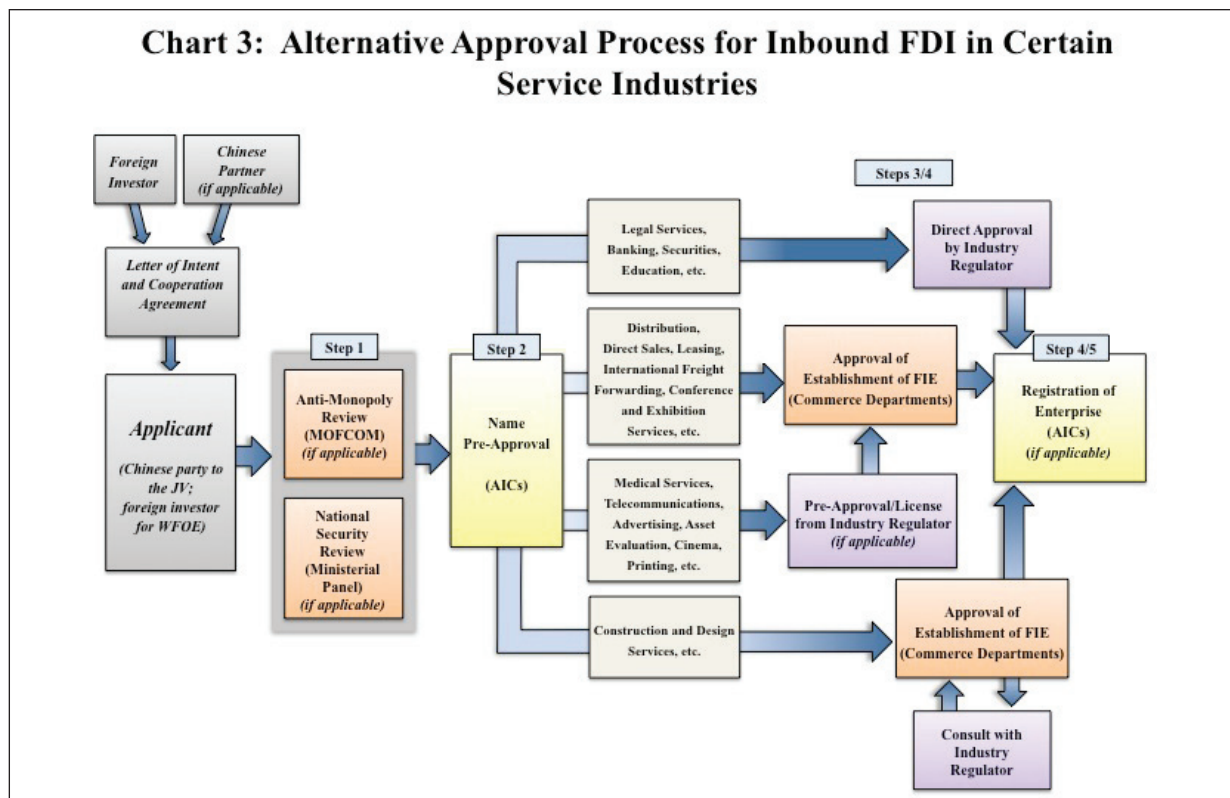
Chart 3: Alternative Approval Process for Inbound FDI in Certain Service Industries

Foreign Investor

Chinese Partner (if applicable)

Letter of Intent and Cooperation Agreement

Applicant

(Chinese party to the JV; foreign investor for WFOE)

Step 1

Anti-Monopoly Review (MOFCOM) (if applicable)

National Security Review (Ministerial Panel) (if applicable)

Step 2

Name Pre-Approval

(AICs)

Legal Services, Banking, Securities, Education, etc.

Distribution, Direct Sales, Leasing, International Freight Forwarding, Conference and Exhibition Services, etc.

Medical Services, Telecommunications, Advertising, Asset Evaluation, Cinema, Printing, etc.

Construction and Design Services, etc.

Steps 3/4

Direct Approval by Industry Regulator

Approval of Establishment of FIE (Commerce Departments)

Pre-Approval/License from Industry Regulator (if applicable)

Approval of Establishment of FIE (Commerce Departments)

Consult with Industry Regulator

Step 4/5

Registration of Enterprise (AICs) (if applicable)